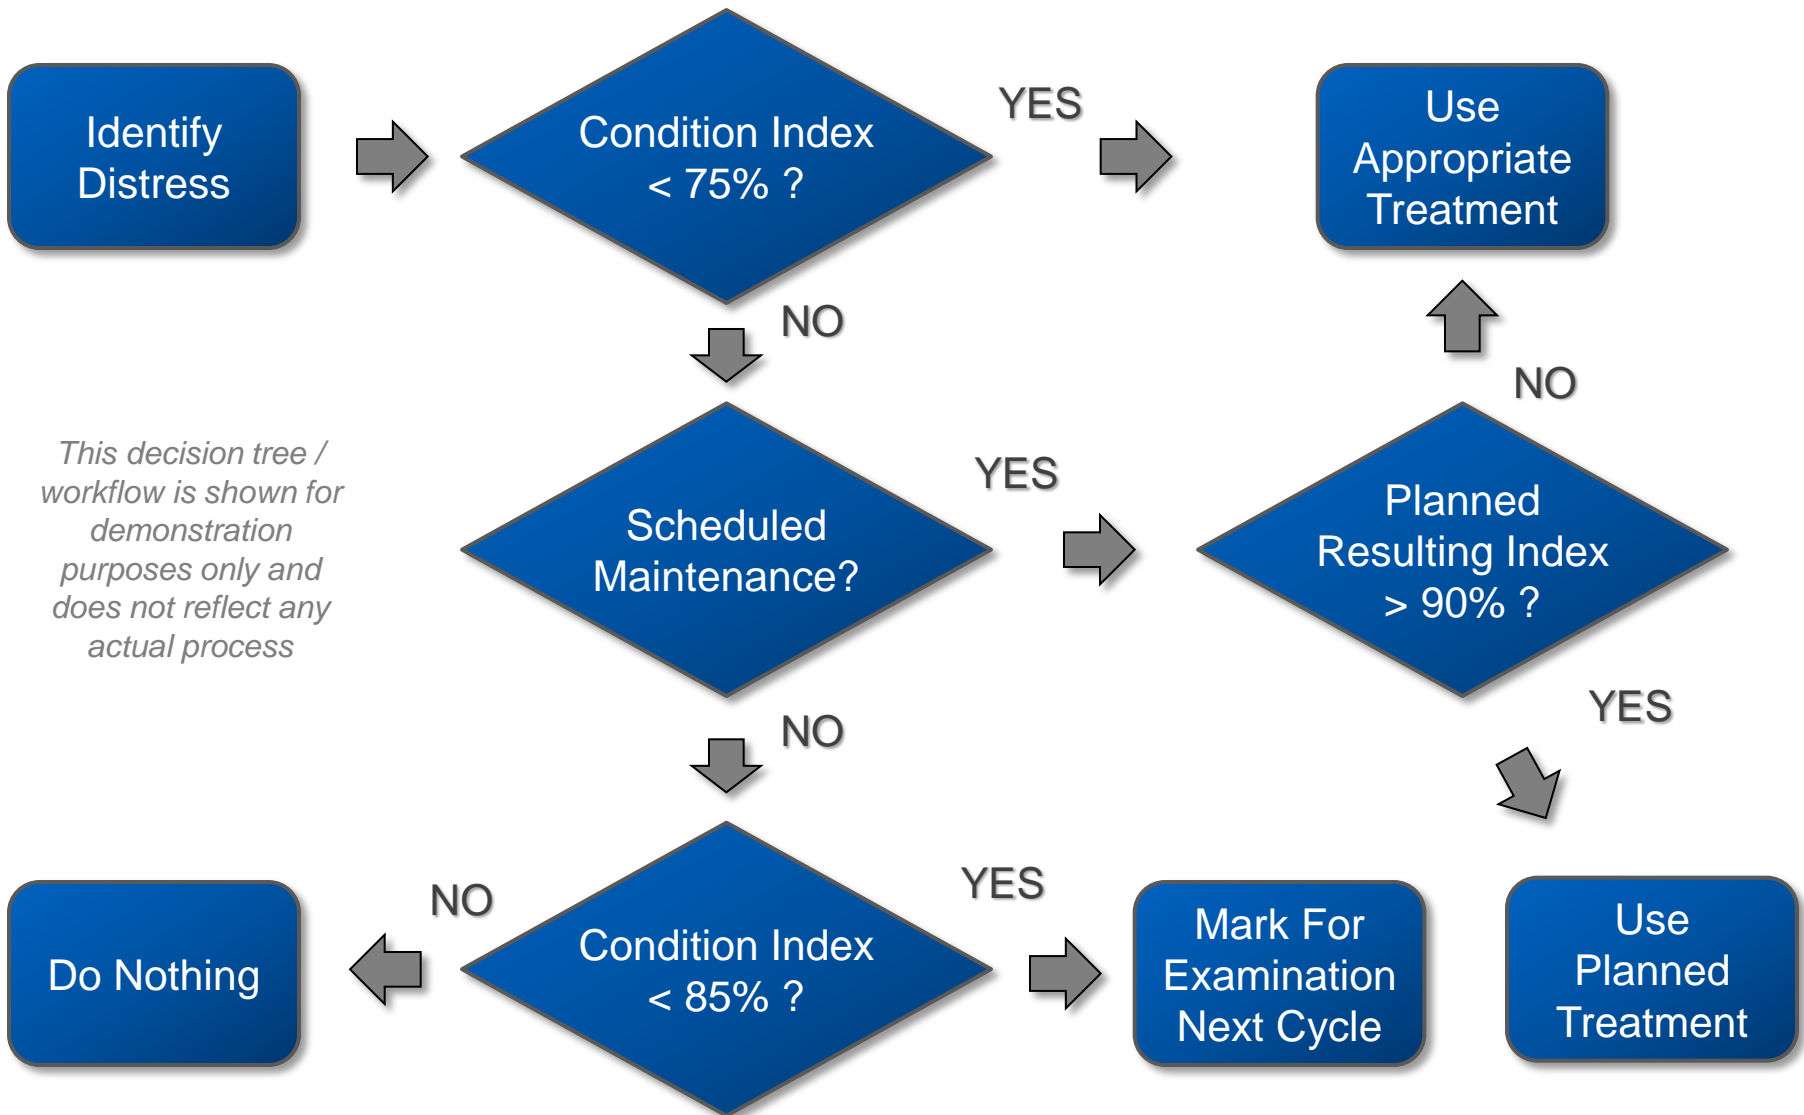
Identify Distress

Condition Index < 75% ?

YES

Use Appropriate Treatment

NO

NO

This decision tree / workflow is shown for demonstration purposes only and does not reflect any actual process

Scheduled Maintenance?

YES

Planned Resulting Index > 90% ?

YES

NO

NO

Do Nothing

Condition Index < 85% ?

YES

Mark For Examination Next Cycle

Use Planned Treatment